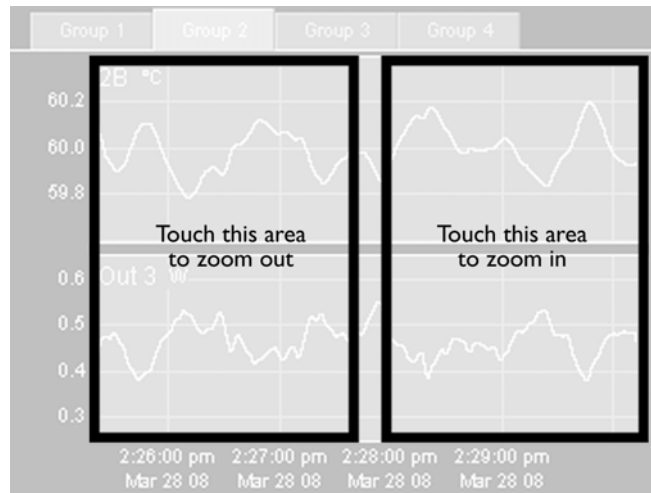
Group 1 Group 2 Group 3 Group 4

2B °C

60.2

60.0

59.8

Touch this area to zoom out

Touch this area to zoom in

Out 3 W

0.6

0.5

0.4

0.3

2:26:00 pm Mar 28 08

2:27:00 pm Mar 28 08

2:28:00 pm Mar 28 08

2:29:00 pm Mar 28 08